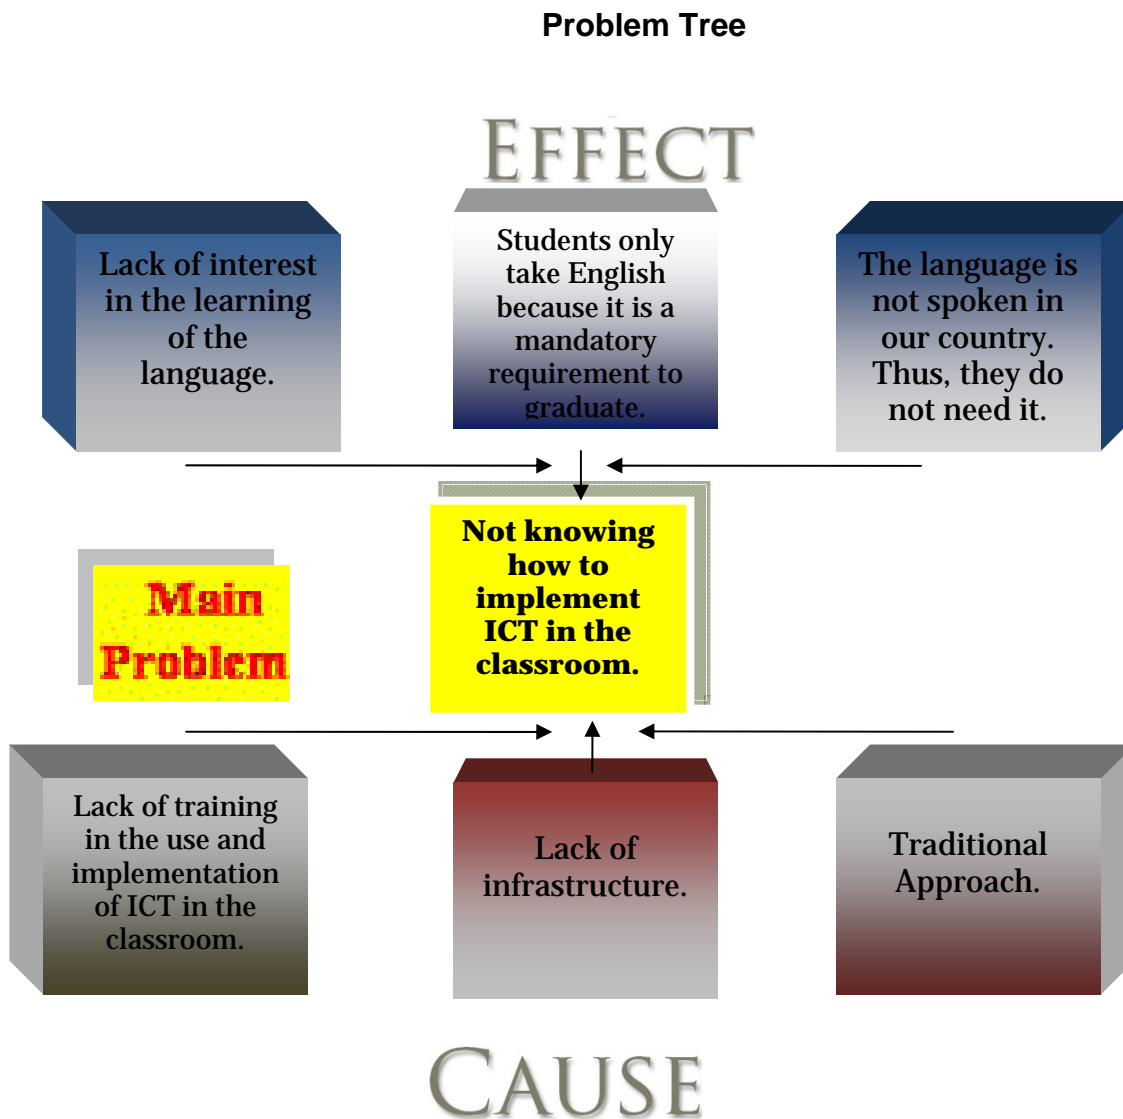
Problem Tree

EFFECT

Lack of interest in the learning of the language.

Students only take English because it is a mandatory requirement to graduate.

The language is not spoken in our country. Thus, they do not need it.

Main Problem

Not knowing how to implement ICT in the classroom.

Lack of training in the use and implementation of ICT in the classroom.

Lack of infrastructure.

Traditional Approach.

CAUSE